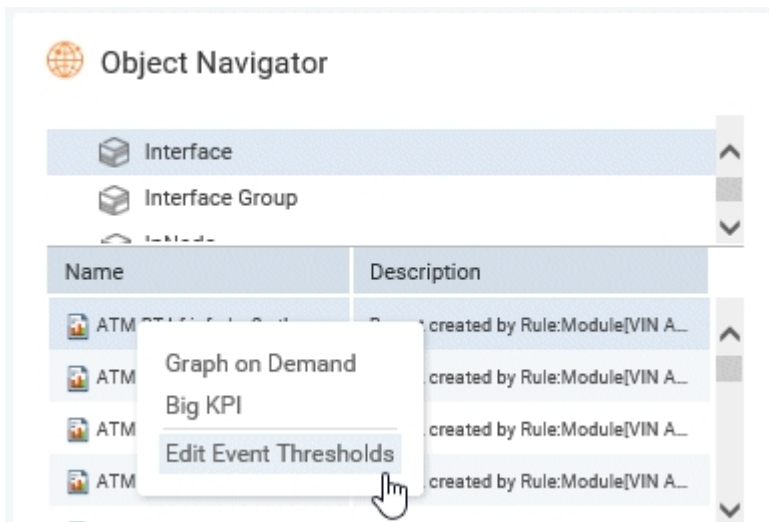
Object Navigator

Interface
Interface Group
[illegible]

| Name | Description |
|---|---|
| ATM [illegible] | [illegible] created by Rule:Module[VIN A... |
| ATM | created by Rule:Module[VIN A... |
| ATM | created by Rule:Module[VIN A... |
| ATM | created by Rule:Module[VIN A... |

Graph on Demand
Big KPI
Edit Event Thresholds